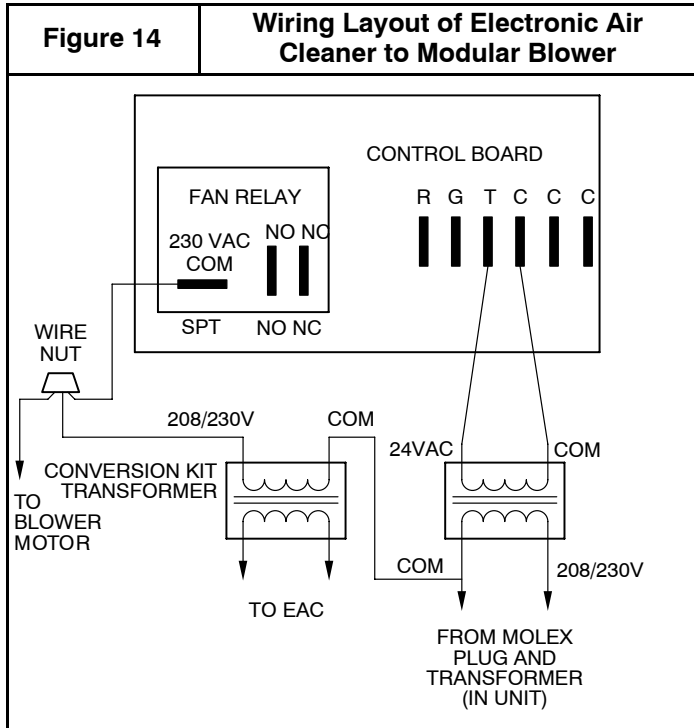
| Figure 14 | Wiring Layout of Electronic Air Cleaner to Modular Blower |
|---|---|

CONTROL BOARD

FAN RELAY

R G T C C C

230 VAC COM

NO NC

SPT NO NC

WIRE NUT

208/230V

COM

24VAC

COM

CONVERSION KIT TRANSFORMER

TO BLOWER MOTOR

COM

208/230V

TO EAC

FROM MOLEX PLUG AND TRANSFORMER (IN UNIT)